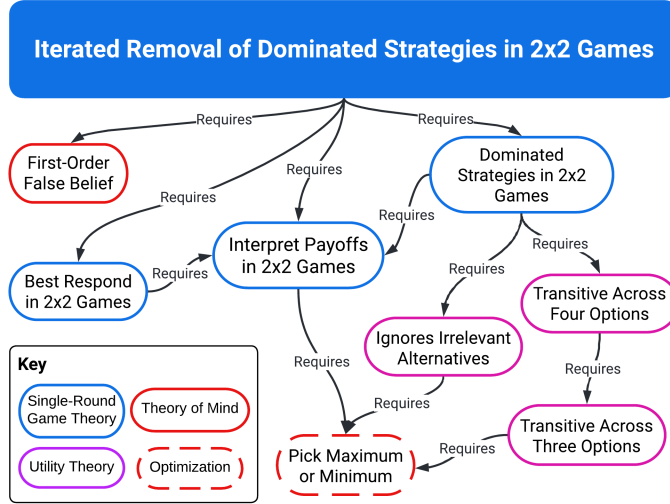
Iterated Removal of Dominated Strategies in 2x2 Games

Requires

Requires

First-Order False Belief

Requires

Requires

Dominated Strategies in 2x2 Games

Requires

Requires

Interpret Payoffs in 2x2 Games

Requires

Best Respond in 2x2 Games

Requires

Requires

Transitive Across Four Options

Requires

Ignores Irrelevant Alternatives

Requires

Requires

Key

Single-Round Game Theory

Theory of Mind

Requires

Transitive Across Three Options

Utility Theory

Optimization

Requires

Pick Maximum or Minimum